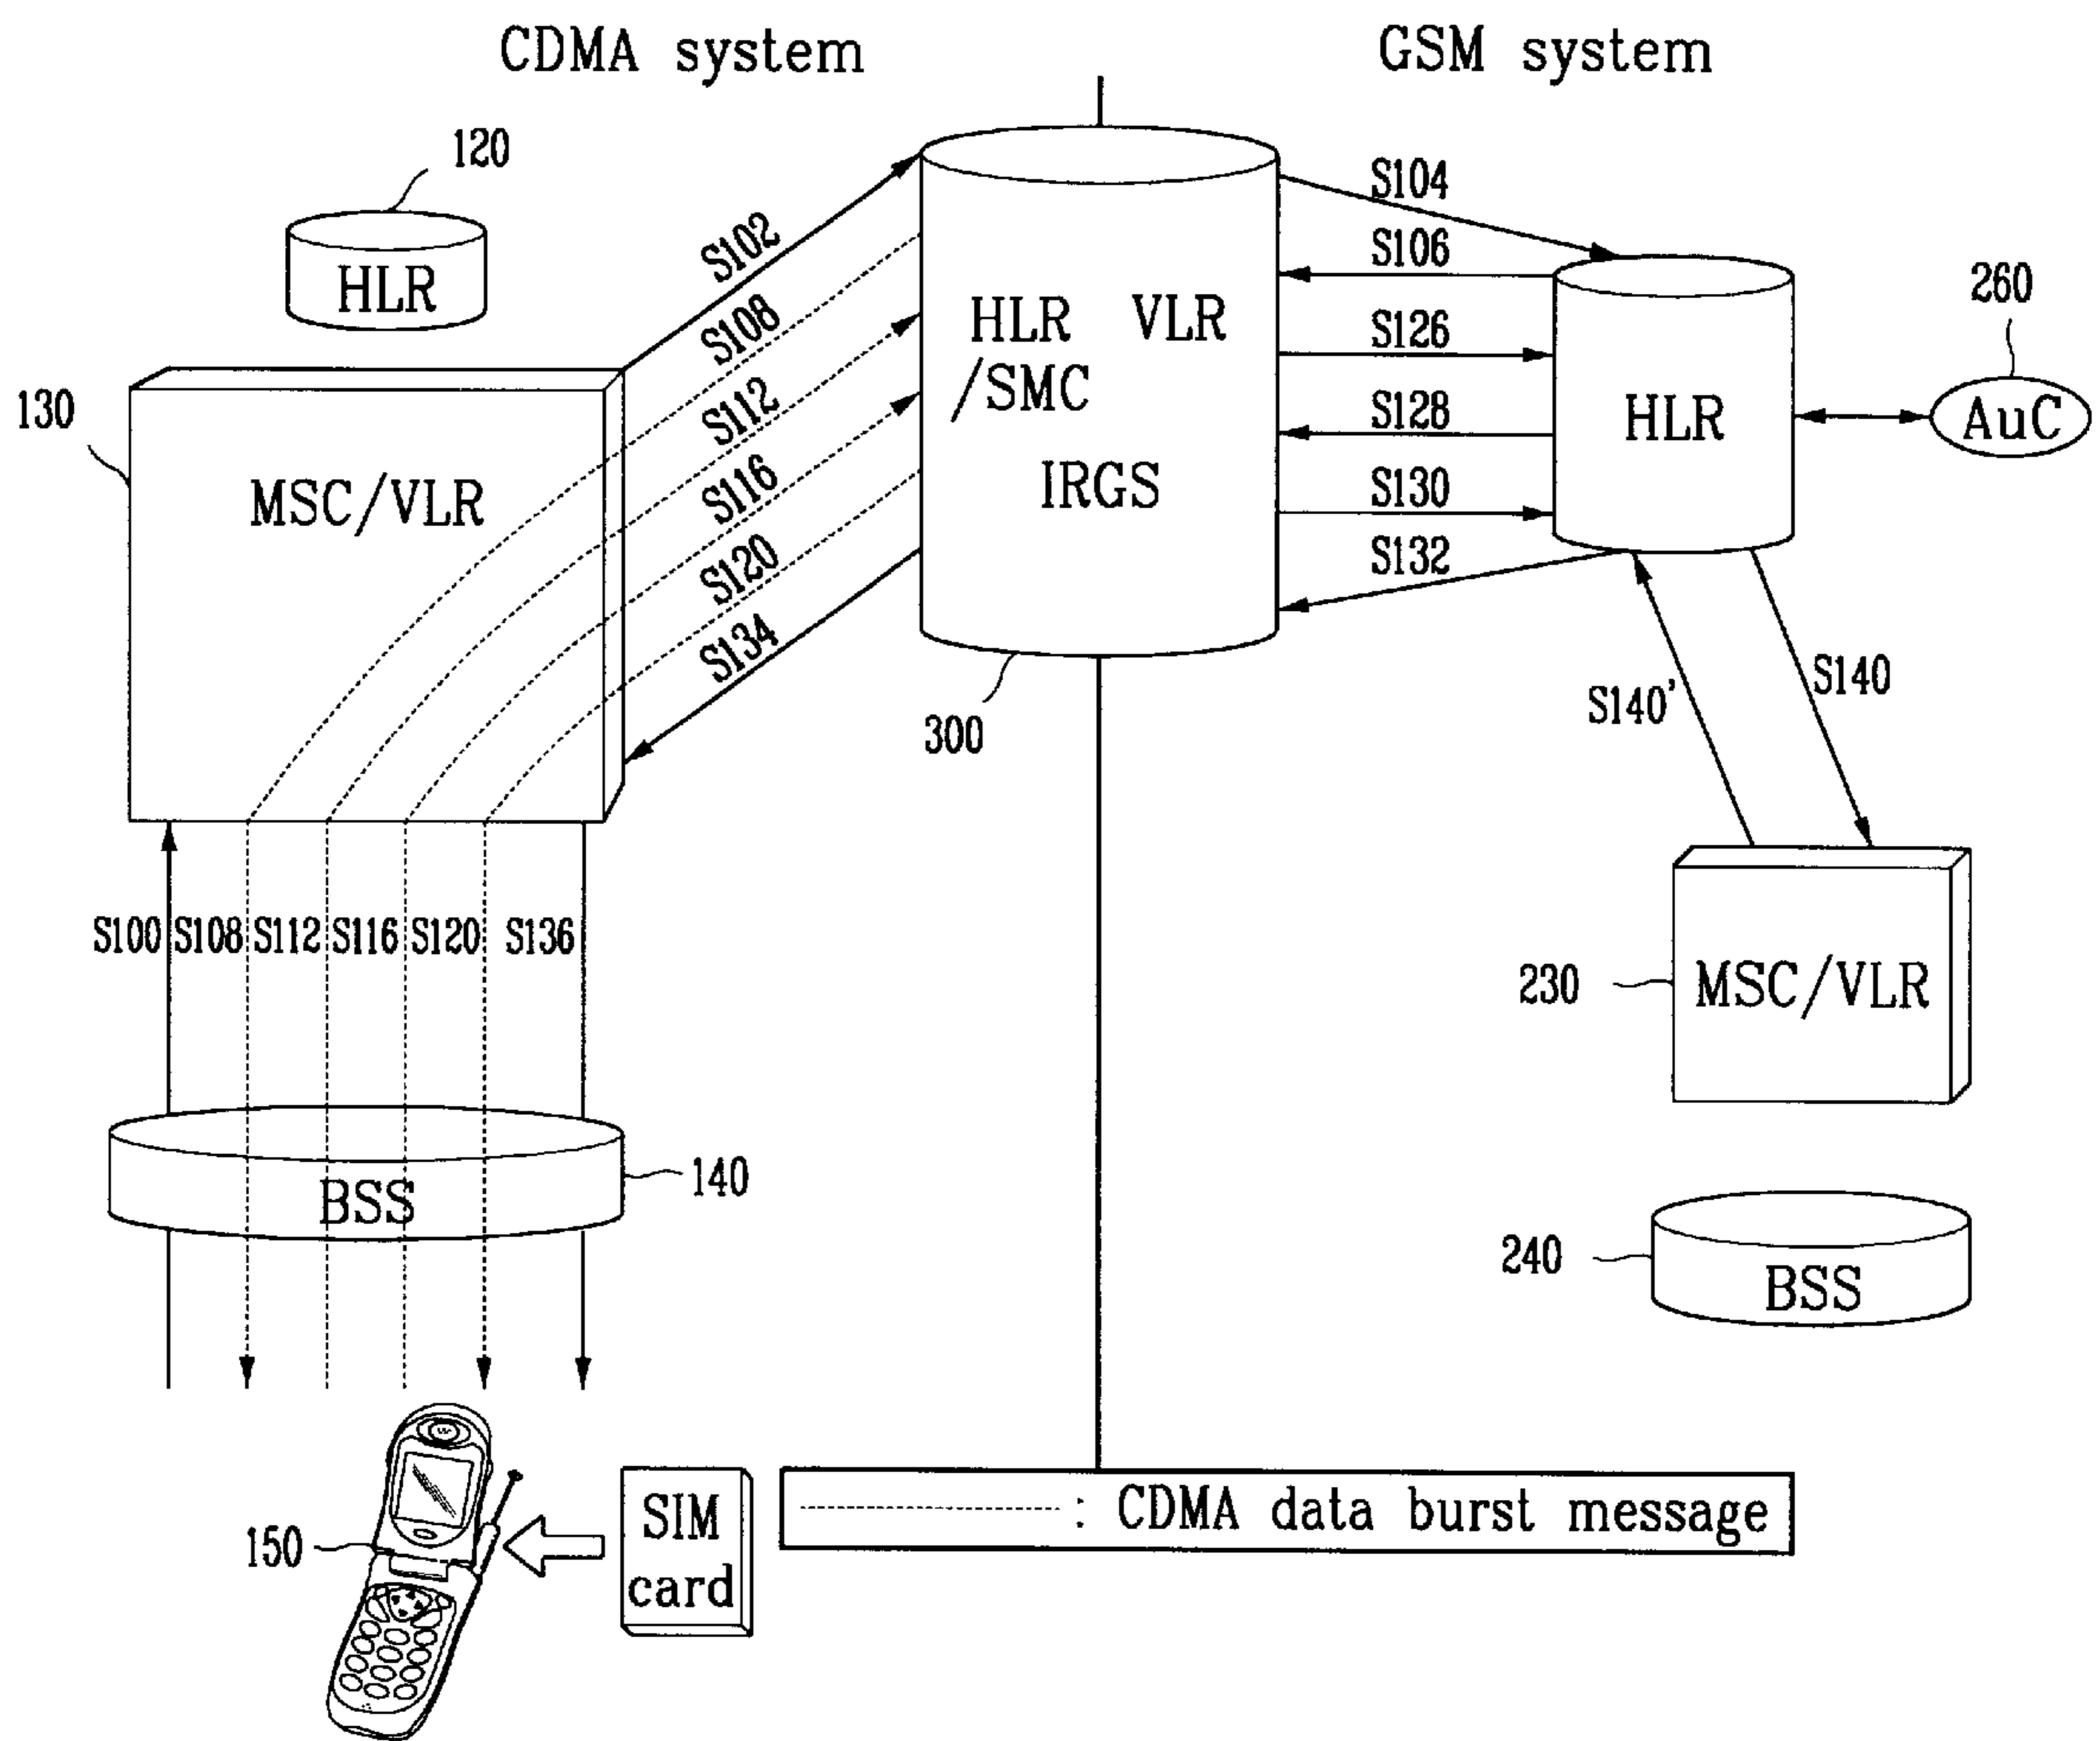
CDMA system

GSM system

120

HLR

130

MSC/VLR

S102

S108

S112

S116

S120

S134

HLR VLR /SMC

IRGS

300

S104

S106

S126

S128

S130

S132

HLR

260

AuC

S140'

S140

230

MSC/VLR

S100 S108 S112 S116 S120 S136

BSS

140

240

BSS

150

SIM card

: CDMA data burst message